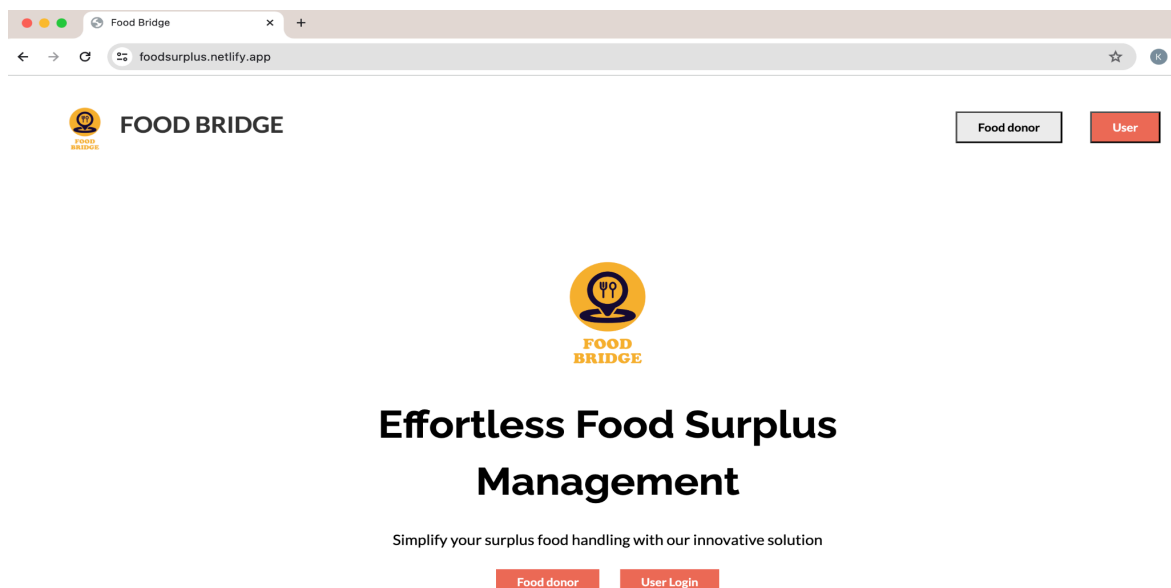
Food Bridge
×
+
foodsurplus.netlify.app
K

FOOD BRIDGE

FOOD BRIDGE

Food donor
User

FOOD BRIDGE

Effortless Food Surplus Management

Simplify your surplus food handling with our innovative solution

Food donor
User Login